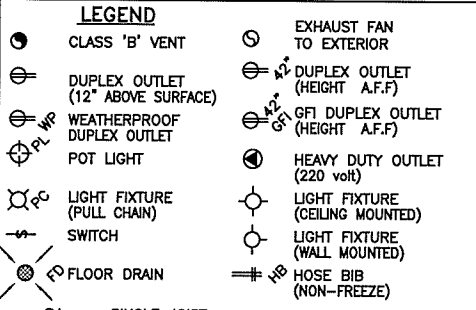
LEGEND

CLASS 'B' VENT

DUPLEX OUTLET (12" ABOVE SURFACE)

WP PL WEATHERPROOF DUPLEX OUTLET

POT LIGHT

PC LIGHT FIXTURE (PULL CHAIN)

$ SWITCH

FD FLOOR DRAIN

EXHAUST FAN TO EXTERIOR

42" DUPLEX OUTLET (HEIGHT A.F.F)

42" GFI GFI DUPLEX OUTLET (HEIGHT A.F.F)

HEAVY DUTY OUTLET (220 volt)

LIGHT FIXTURE (CEILING MOUNTED)

LIGHT FIXTURE (WALL MOUNTED)

HB HOSE BIB (NON-FREEZE)

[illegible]